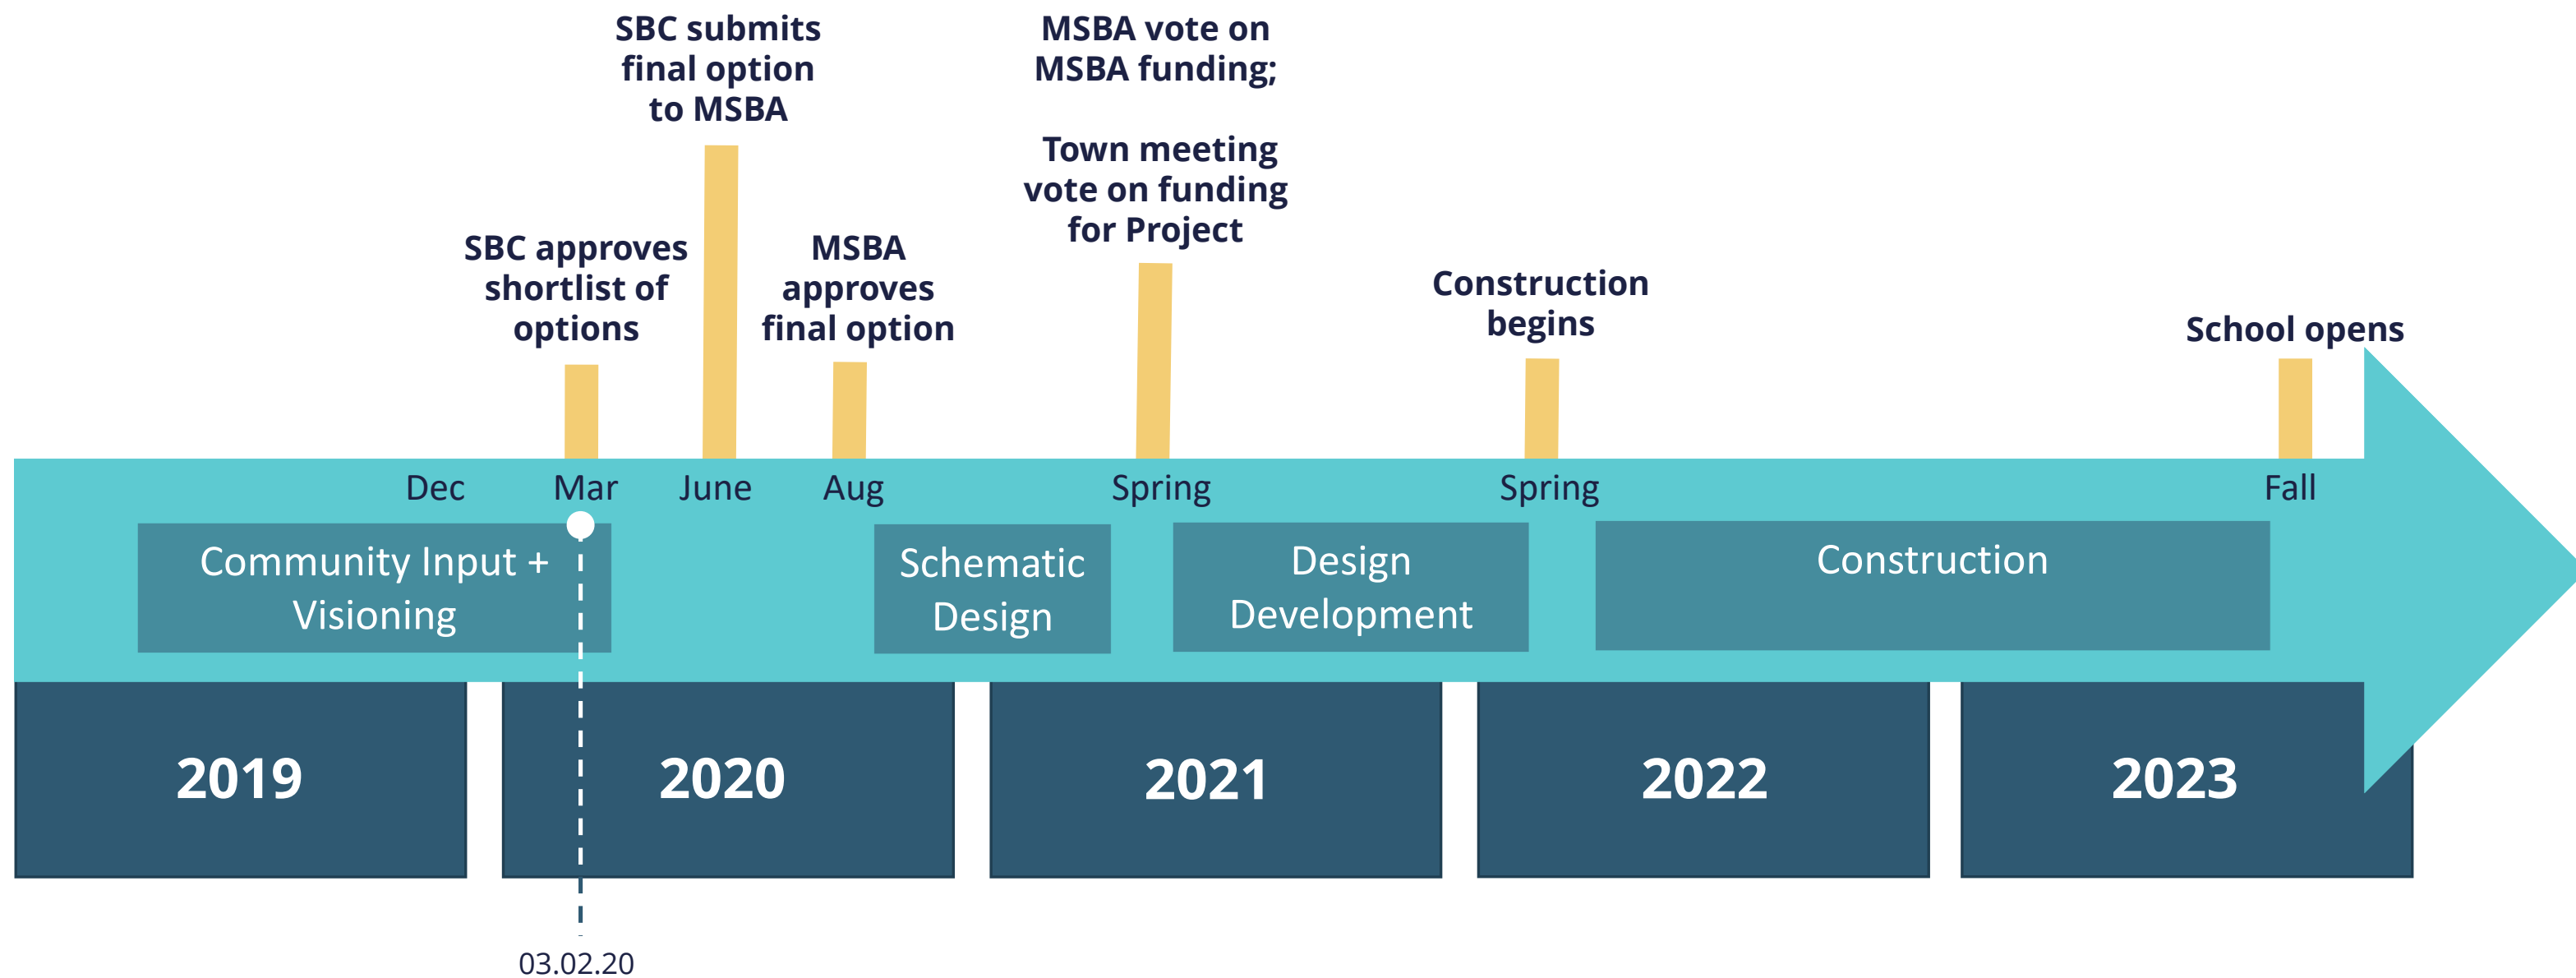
SBC submits final option to MSBA

MSBA vote on MSBA funding;

Town meeting vote on funding for Project

SBC approves shortlist of options

MSBA approves final option

Construction begins

School opens

Dec

Mar

June

Aug

Spring

Spring

Fall

Community Input + Visioning

Schematic Design

Design Development

Construction

2019

2020

2021

2022

2023

03.02.20